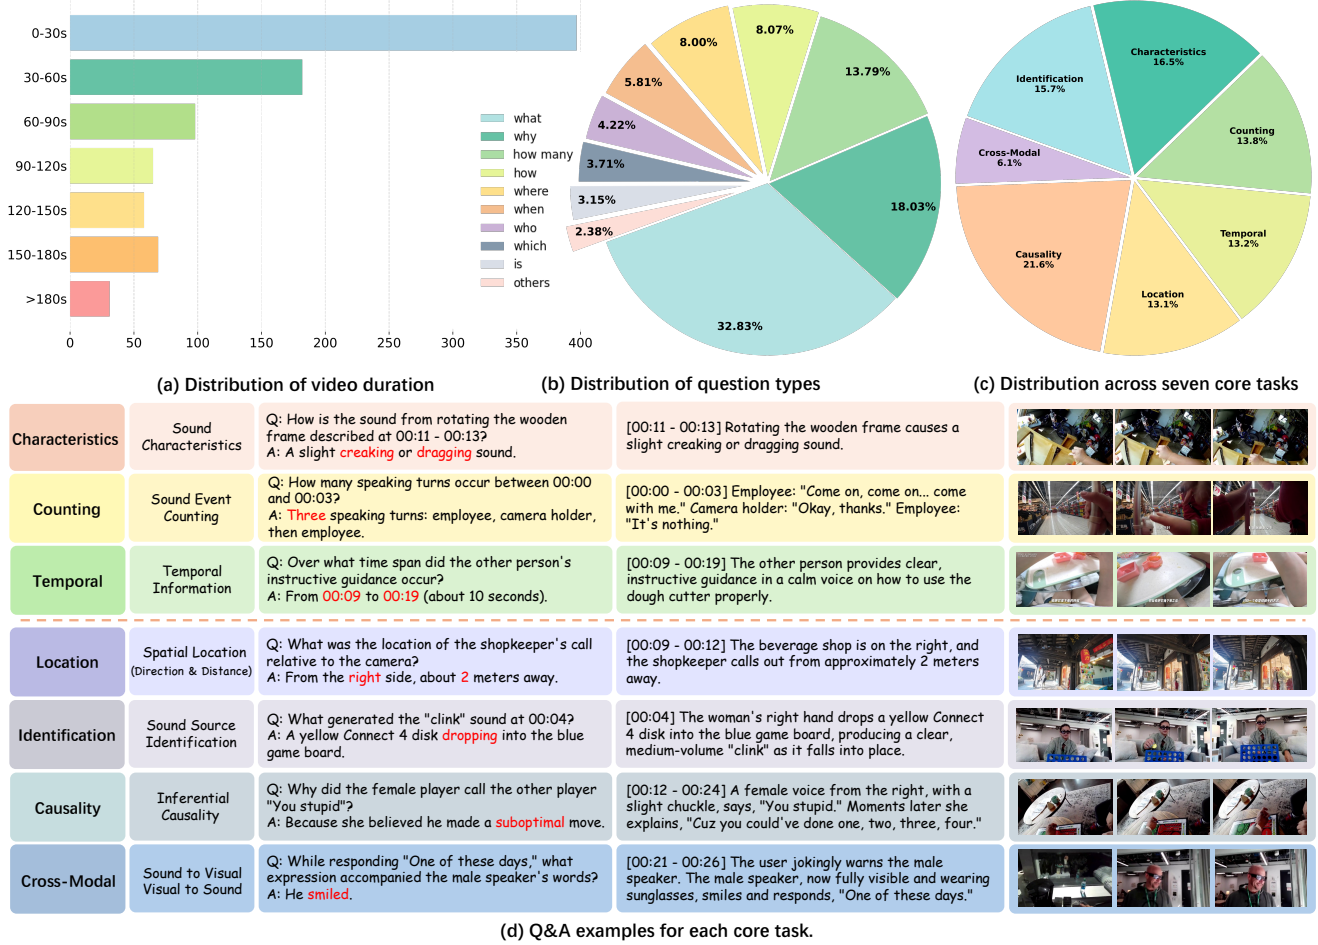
0-30s
30-60s
60-90s
90-120s
120-150s
150-180s
>180s
0 50 100 150 200 250 300 350 400

(a) Distribution of video duration

what
why
how many
how
where
when
who
which
is
others

8.07%
8.00%
13.79%
5.81%
4.22%
3.71%
3.15%
2.38%
18.03%
32.83%

(b) Distribution of question types

Characteristics 16.5%
Identification 15.7%
Counting 13.8%
Cross-Modal 6.1%
Temporal 13.2%
Causality 21.6%
Location 13.1%

(c) Distribution across seven core tasks

| Characteristics | Sound Characteristics | Q: How is the sound from rotating the wooden frame described at 00:11 - 00:13? A: A slight creaking or dragging sound. | [00:11 - 00:13] Rotating the wooden frame causes a slight creaking or dragging sound. |
|---|---|---|---|
| Counting | Sound Event Counting | Q: How many speaking turns occur between 00:00 and 00:03? A: Three speaking turns: employee, camera holder, then employee. | [00:00 - 00:03] Employee: "Come on, come on... come with me." Camera holder: "Okay, thanks." Employee: "It's nothing." |
| Temporal | Temporal Information | Q: Over what time span did the other person's instructive guidance occur? A: From 00:09 to 00:19 (about 10 seconds). | [00:09 - 00:19] The other person provides clear, instructive guidance in a calm voice on how to use the dough cutter properly. |
| Location | Spatial Location (Direction & Distance) | Q: What was the location of the shopkeeper's call relative to the camera? A: From the right side, about 2 meters away. | [00:09 - 00:12] The beverage shop is on the right, and the shopkeeper calls out from approximately 2 meters away. |
| Identification | Sound Source Identification | Q: What generated the "clink" sound at 00:04? A: A yellow Connect 4 disk dropping into the blue game board. | [00:04] The woman's right hand drops a yellow Connect 4 disk into the blue game board, producing a clear, medium-volume "clink" as it falls into place. |
| Causality | Inferential Causality | Q: Why did the female player call the other player "You stupid"? A: Because she believed he made a suboptimal move. | [00:12 - 00:24] A female voice from the right, with a slight chuckle, says, "You stupid." Moments later she explains, "Cuz you could've done one, two, three, four." |
| Cross-Modal | Sound to Visual Visual to Sound | Q: While responding "One of these days," what expression accompanied the male speaker's words? A: He smiled. | [00:21 - 00:26] The user jokingly warns the male speaker. The male speaker, now fully visible and wearing sunglasses, smiles and responds, "One of these days." |

(d) Q&A examples for each core task.